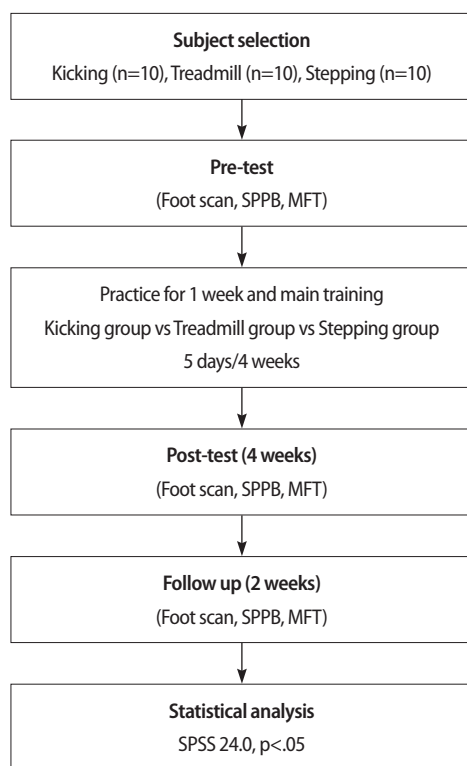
Subject selection
Kicking (n=10), Treadmill (n=10), Stepping (n=10)

Pre-test
(Foot scan, SPPB, MFT)

Practice for 1 week and main training
Kicking group vs Treadmill group vs Stepping group
5 days/4 weeks

Post-test (4 weeks)
(Foot scan, SPPB, MFT)

Follow up (2 weeks)
(Foot scan, SPPB, MFT)

Statistical analysis
SPSS 24.0, p<.05